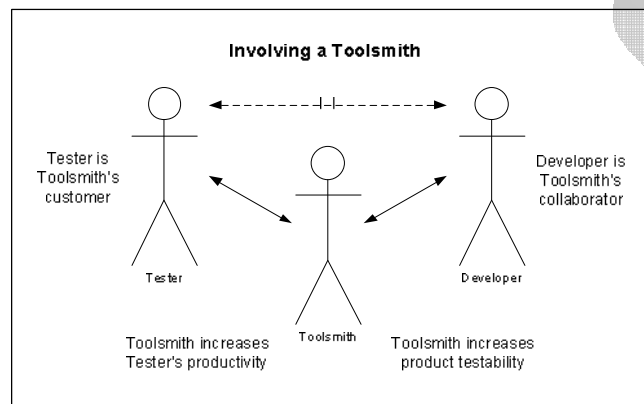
Involving a Toolsmith

Tester is Toolsmith's customer

Developer is Toolsmith's collaborator

Tester

Developer

Toolsmith

Toolsmith increases Tester's productivity

Toolsmith increases product testability